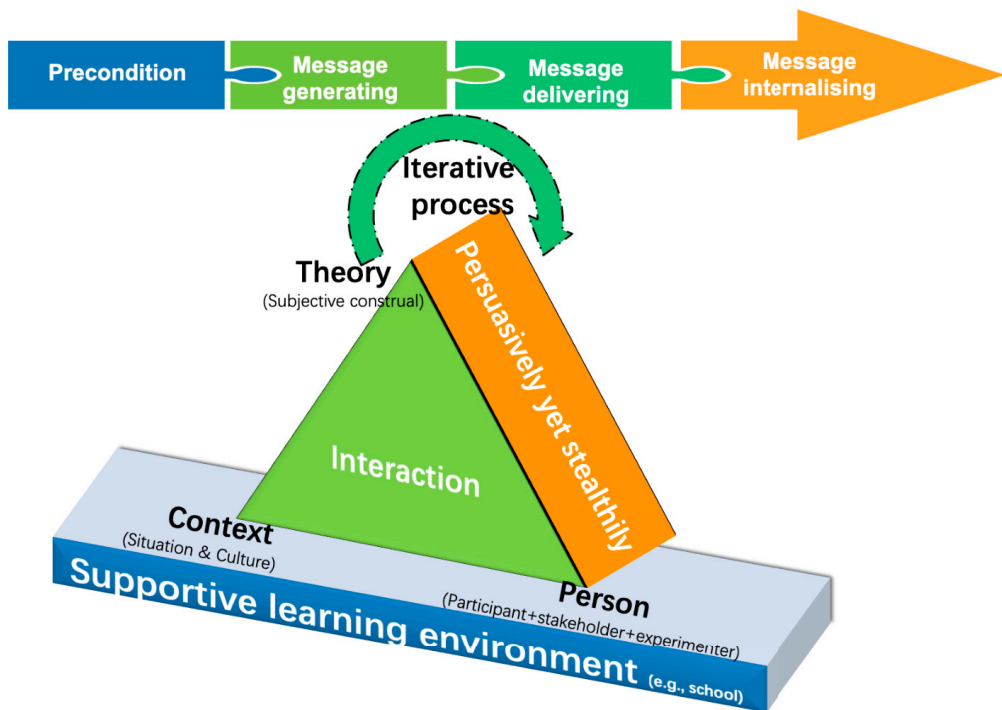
Precondition

Message generating

Message delivering

Message internalising

Iterative process

Theory
(Subjective construal)

Persuasively yet stealthily

Interaction

Context
(Situation & Culture)

Person
(Participant+stakeholder+experimenter)

Supportive learning environment (e.g., school)